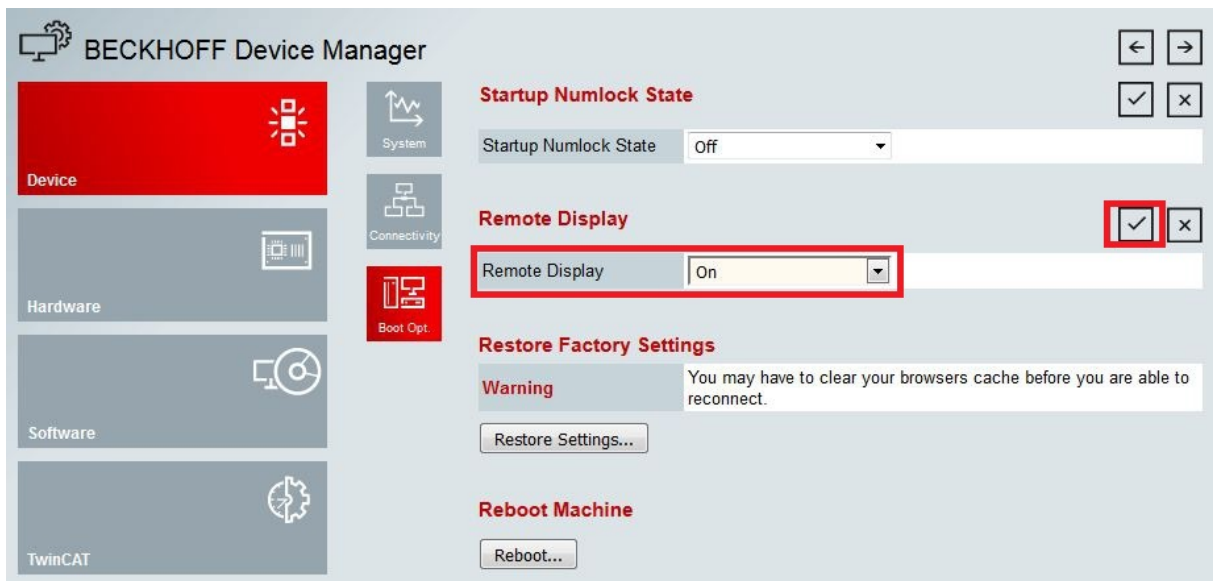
BECKHOFF Device Manager

Device

Hardware

Software

TwinCAT

System

Connectivity

Boot Opt.

Startup Numlock State

| Startup Numlock State | Off |
|---|---|

Remote Display

| Remote Display | On |
|---|---|

Restore Factory Settings

| Warning | You may have to clear your browsers cache before you are able to reconnect. |
|---|---|

Restore Settings...

Reboot Machine

Reboot...